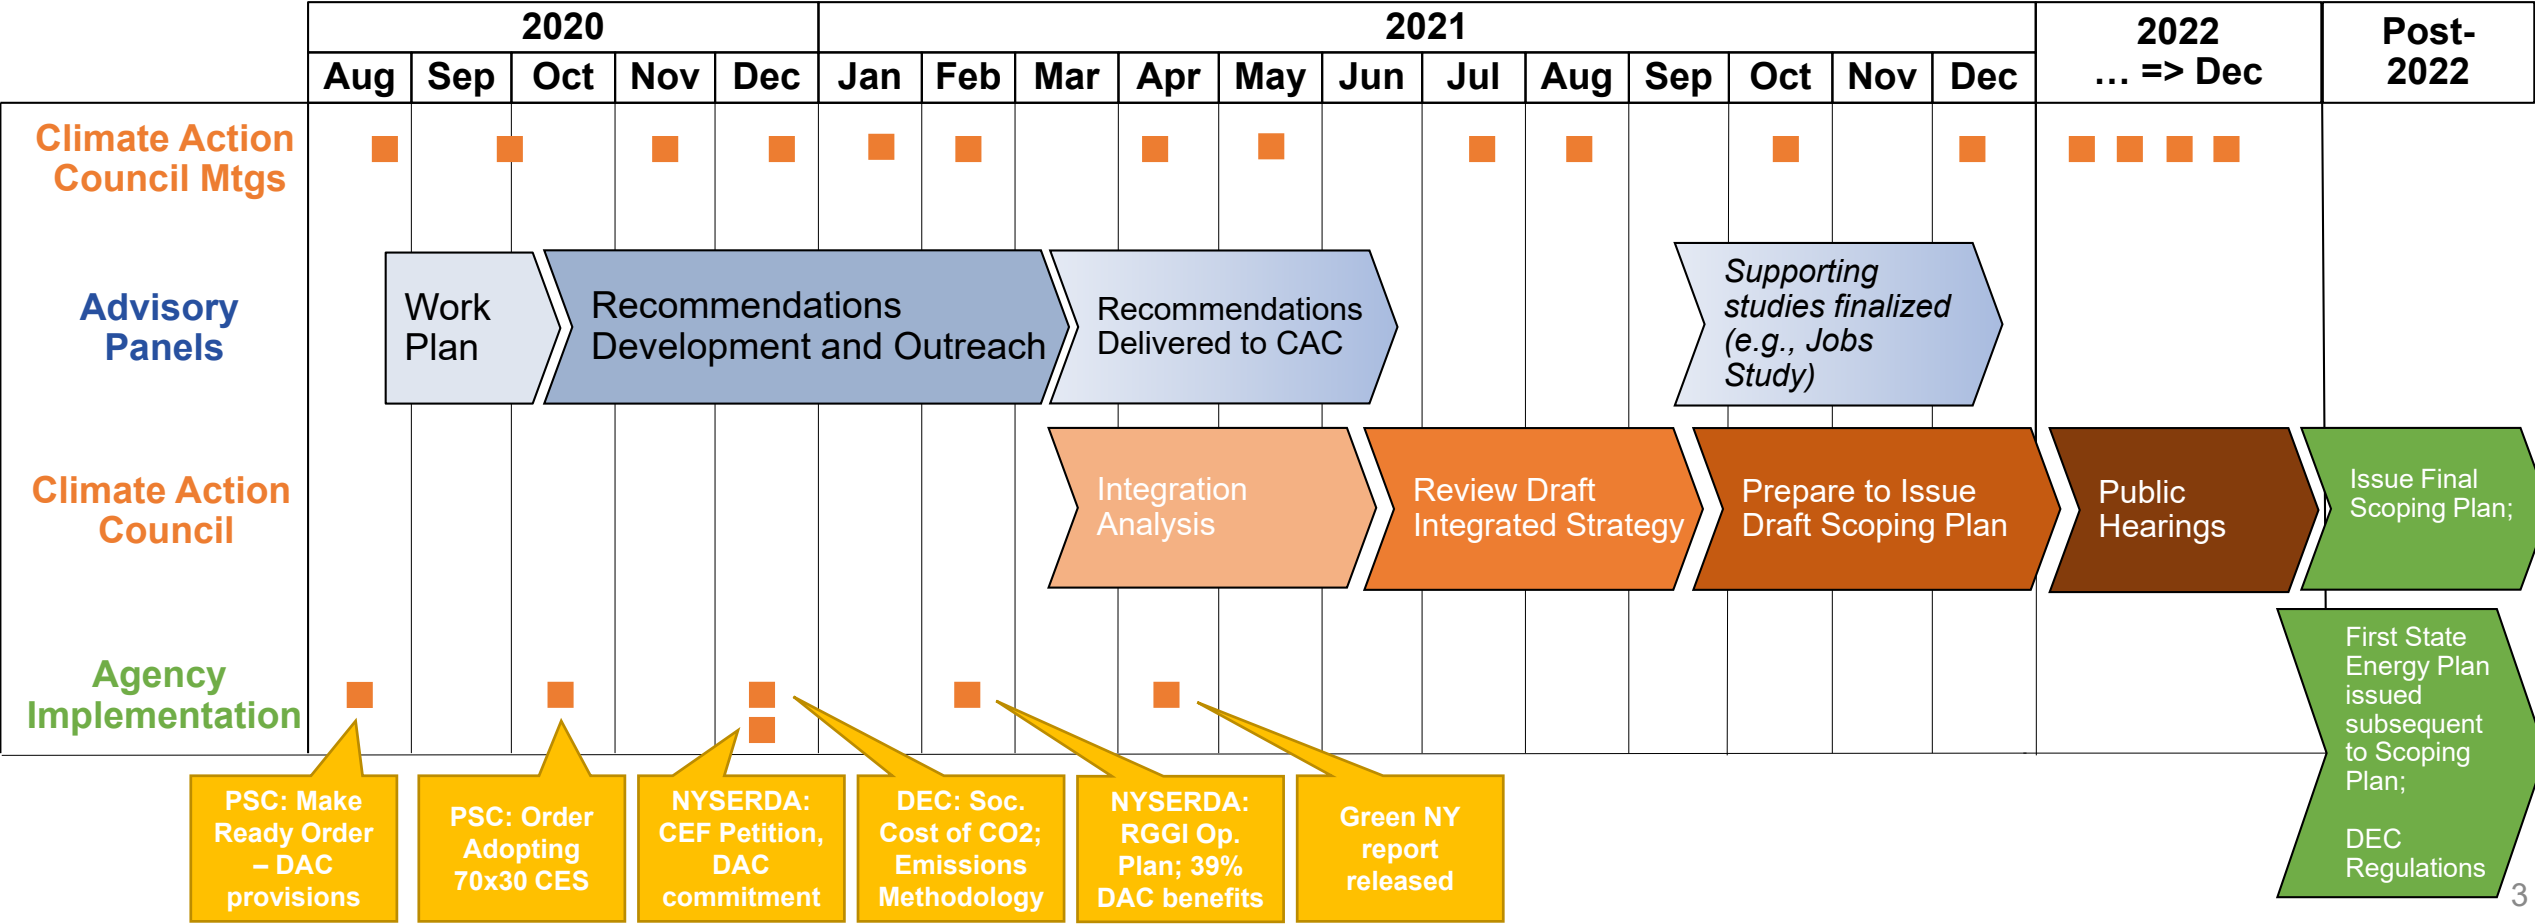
| | 2020 | | | | | 2021 | | | | | | | | | | | | 2022 … => Dec | Post-2022 |
|---|---|---|---|---|---|---|---|---|---|---|---|---|---|---|---|---|---|---|---|
| | Aug | Sep | Oct | Nov | Dec | Jan | Feb | Mar | Apr | May | Jun | Jul | Aug | Sep | Oct | Nov | Dec | | |

Climate Action Council Mtgs

Advisory Panels

Work Plan

Recommendations Development and Outreach

Recommendations Delivered to CAC

*Supporting studies finalized (e.g., Jobs Study)*

Climate Action Council

Integration Analysis

Review Draft Integrated Strategy

Prepare to Issue Draft Scoping Plan

Public Hearings

Issue Final Scoping Plan;

Agency Implementation

First State Energy Plan issued subsequent to Scoping Plan;

DEC Regulations

PSC: Make Ready Order – DAC provisions

PSC: Order Adopting 70x30 CES

NYSERDA: CEF Petition, DAC commitment

DEC: Soc. Cost of CO2; Emissions Methodology

NYSERDA: RGGI Op. Plan; 39% DAC benefits

Green NY report released

3